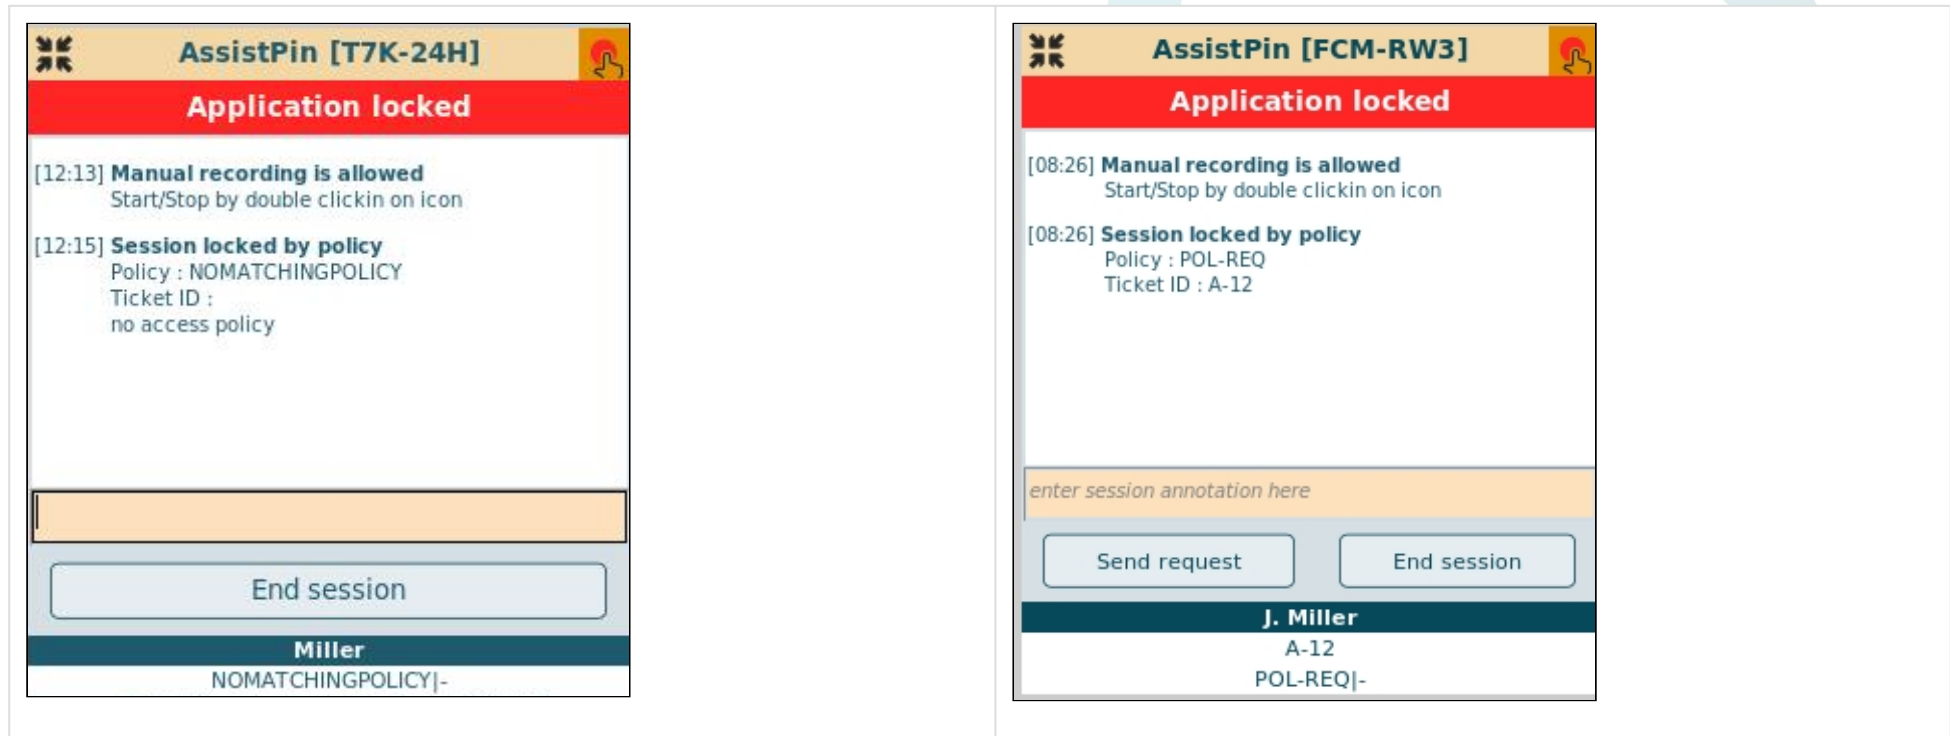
AssistPin [T7K-24H]

Application locked

[12:13] Manual recording is allowed
Start/Stop by double clickin on icon

[12:15] Session locked by policy
Policy : NOMATCHINGPOLICY
Ticket ID :
no access policy

End session

Miller
NOMATCHINGPOLICY|-

AssistPin [FCM-RW3]

Application locked

[08:26] Manual recording is allowed
Start/Stop by double clickin on icon

[08:26] Session locked by policy
Policy : POL-REQ
Ticket ID : A-12

enter session annotation here

Send request

End session

J. Miller
A-12
POL-REQ|-